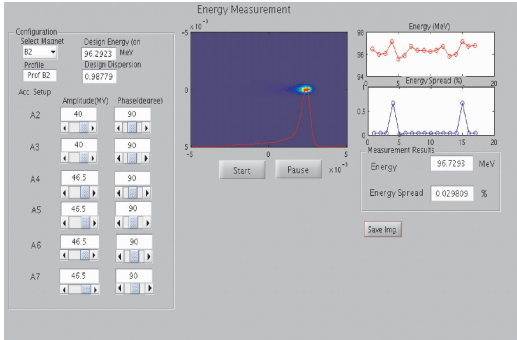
Energy Measurement

Configuration

Select Magnet

B2

Design Energy (in MeV

96.2923

Profile

Prof B2

Design Dispersion

0.96779

Acc. Setup

Amplitude(MV)

Phase(degree)

A2

40

90

A3

40

90

A4

46.5

90

A5

46.5

90

A6

46.5

90

A7

46.5

90

$\times 10^{-3}$

5

0

-5

-5

0

5

$\times 10^{-3}$

Start

Pause

Energy (MeV)

98

96

94

0

5

10

15

20

Energy Spread (%)

0

5

10

15

20

Measurement Results

Energy

96.7293

MeV

Energy Spread

0.029809

%

Save Img